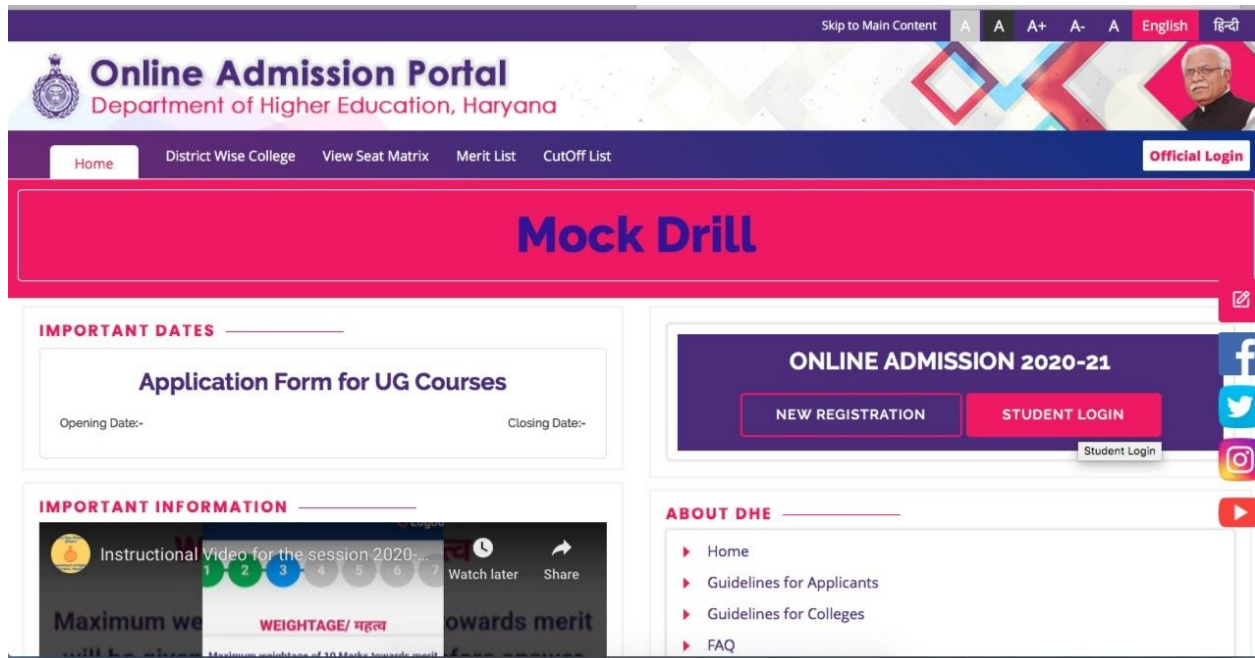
Skip to Main Content A A A+ A- A English हिन्दी

Online Admission Portal
Department of Higher Education, Haryana

Home District Wise College View Seat Matrix Merit List CutOff List Official Login

Mock Drill

IMPORTANT DATES

Application Form for UG Courses

Opening Date:- Closing Date:-

IMPORTANT INFORMATION

Instructional Video for the session 2020-...

Watch later Share

1 2 3 4 5 6 7

WEIGHTAGE/ महत्व

Maximum we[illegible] owards merit

ONLINE ADMISSION 2020-21

NEW REGISTRATION STUDENT LOGIN

Student Login

ABOUT DHE

Home
Guidelines for Applicants
Guidelines for Colleges
FAQ